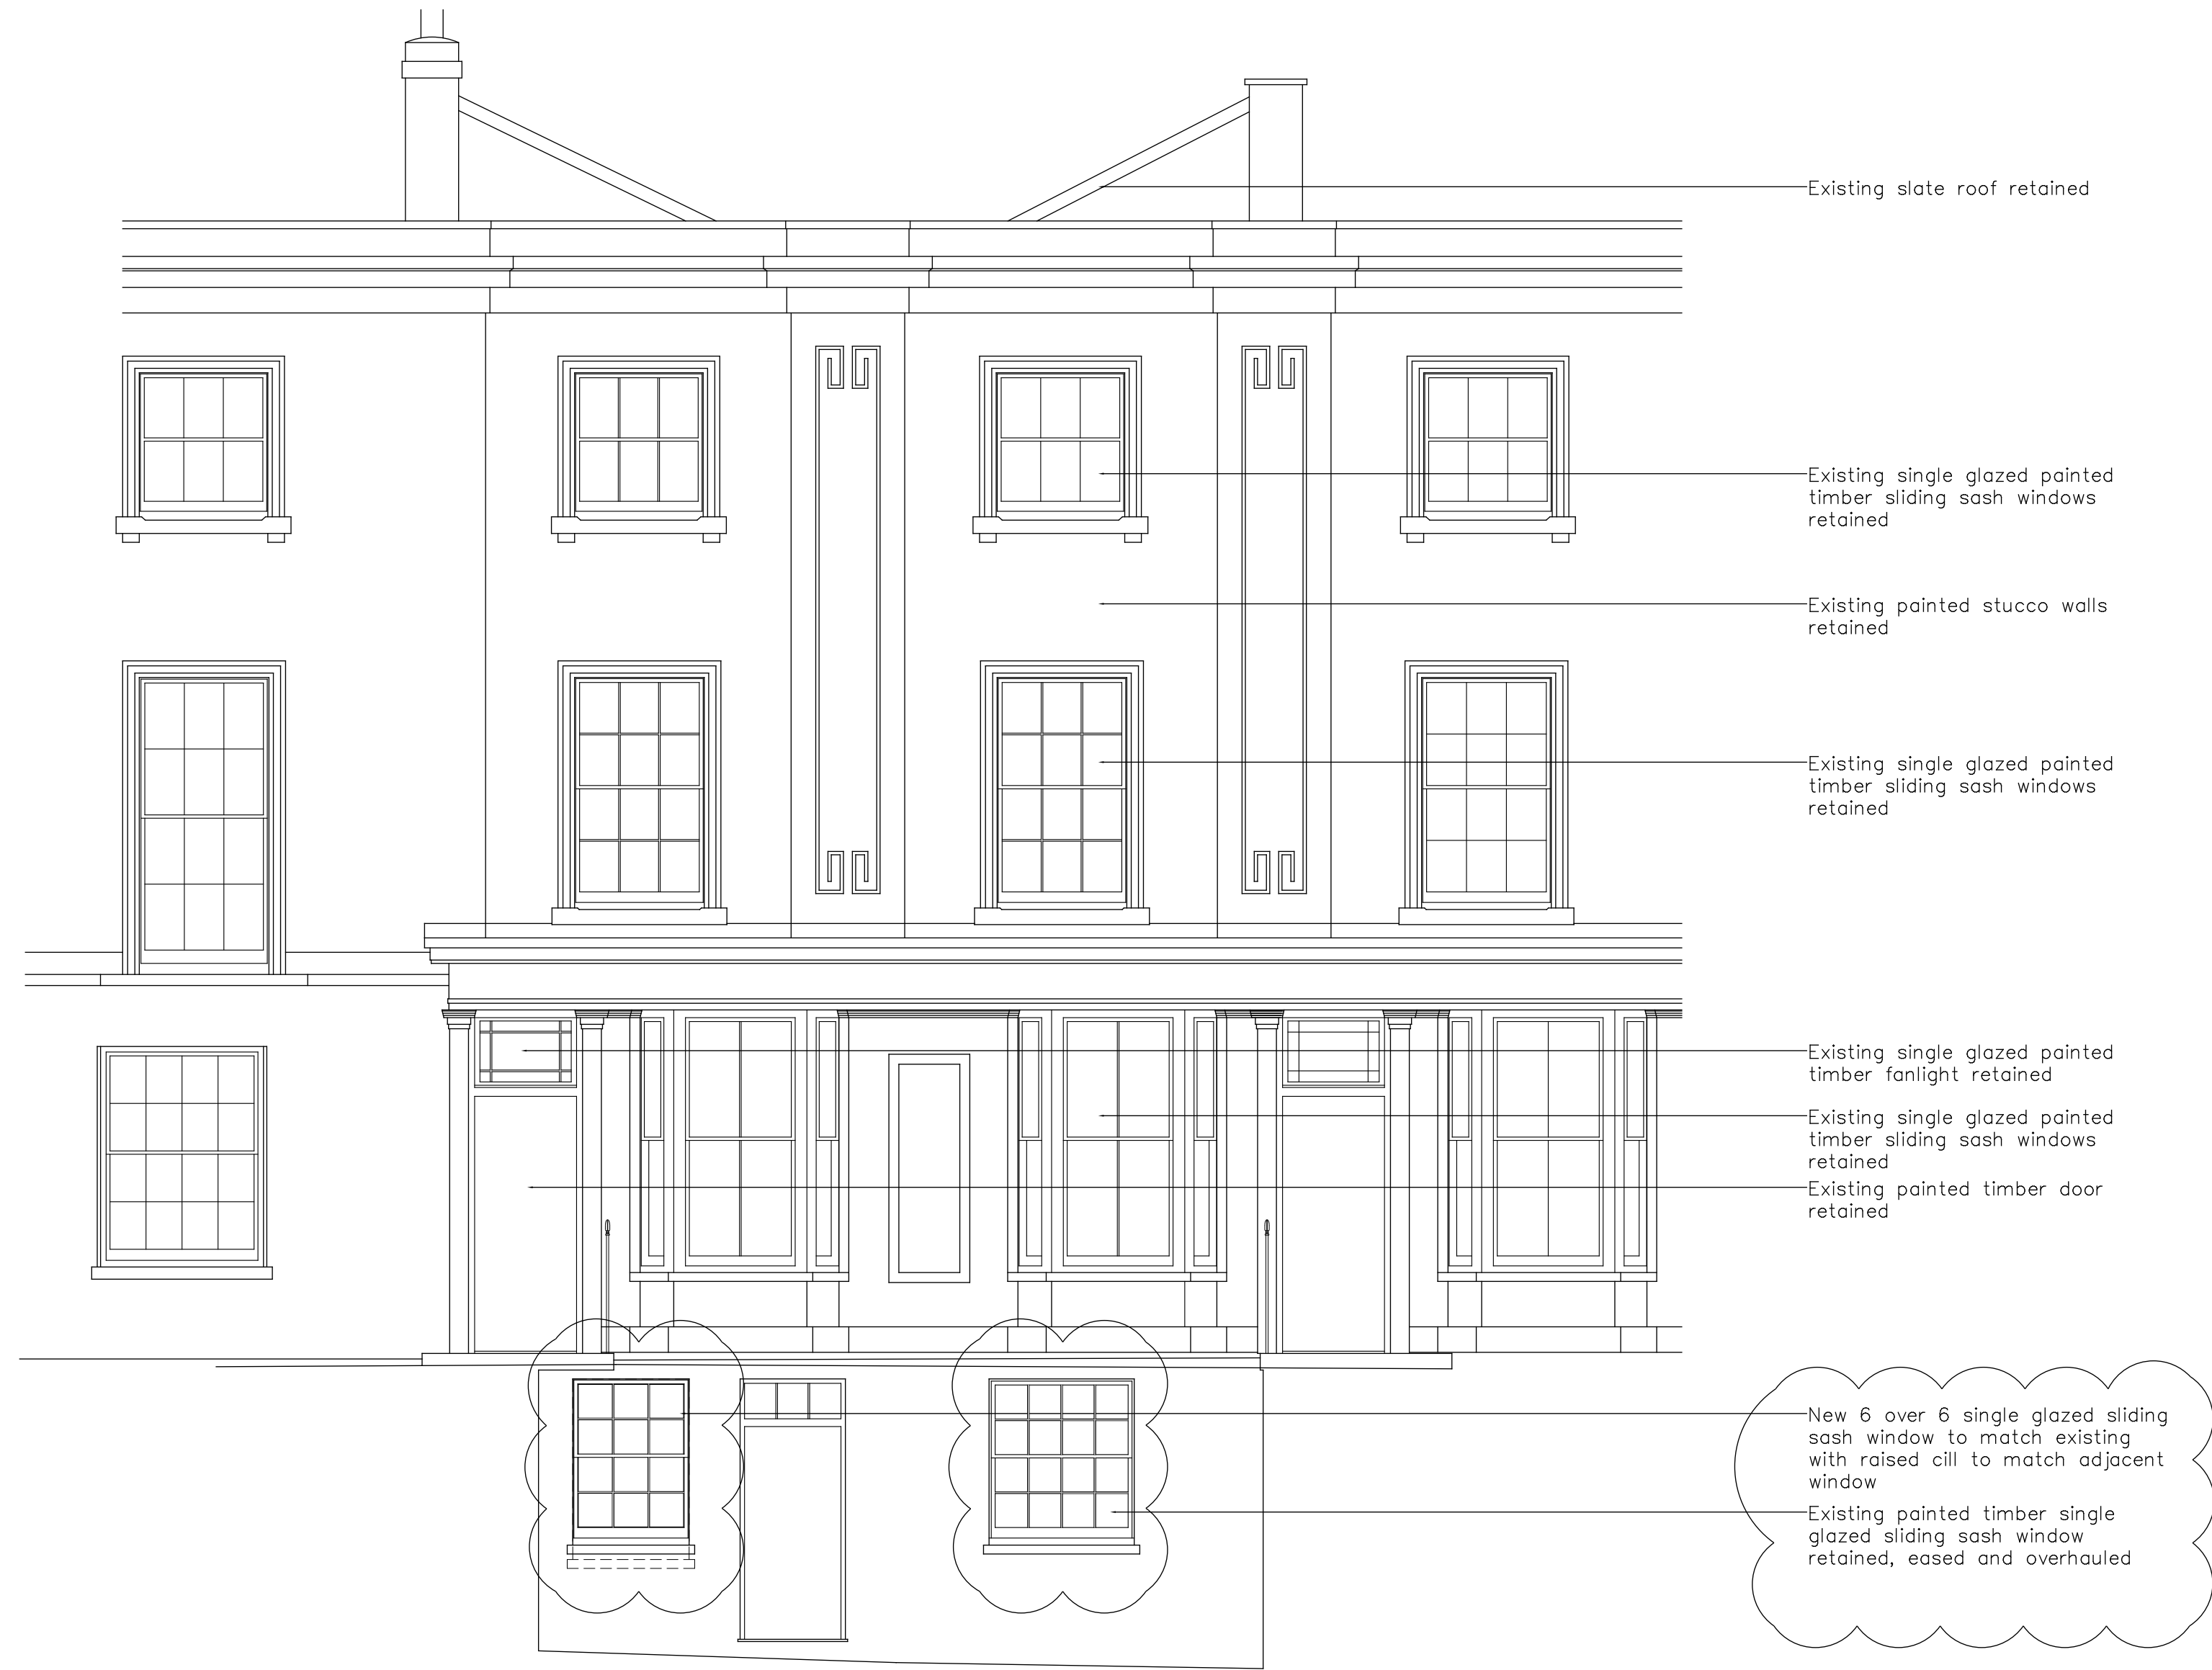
Existing slate roof retained

Existing single glazed painted timber sliding sash windows retained

Existing painted stucco walls retained

Existing single glazed painted timber sliding sash windows retained

Existing single glazed painted timber fanlight retained

Existing single glazed painted timber sliding sash windows retained

Existing painted timber door retained

New 6 over 6 single glazed sliding sash window to match existing with raised cill to match adjacent window

Existing painted timber single glazed sliding sash window retained, eased and overhauled